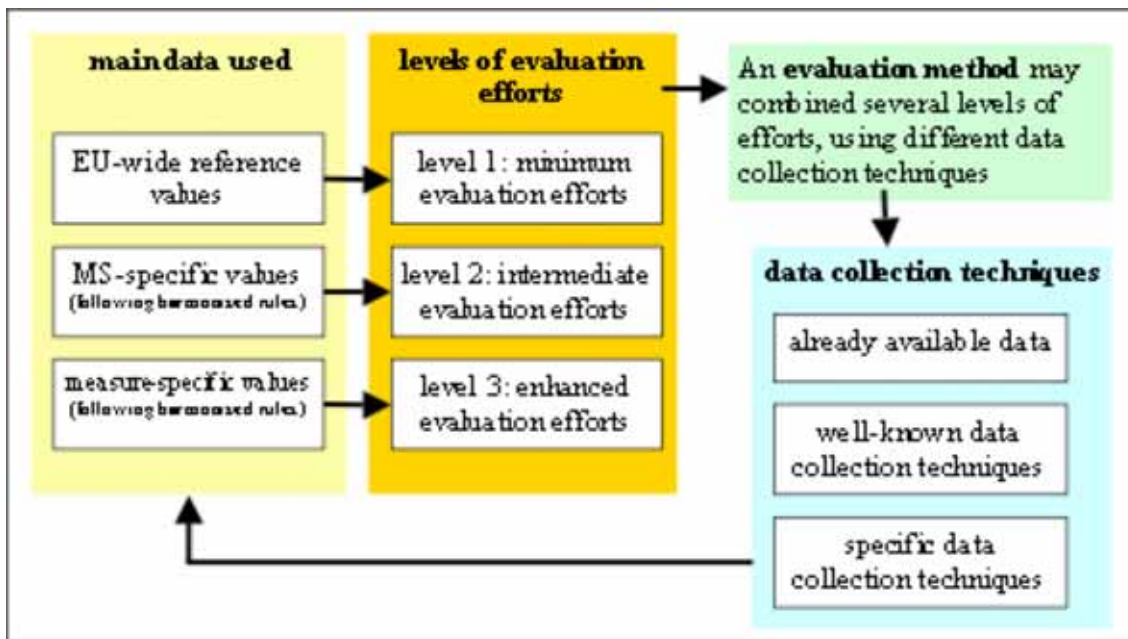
main data used

EU-wide reference values

MS-specific values (following harmonised rules)

measure-specific values (following harmonised rules)

levels of evaluation efforts

level 1: minimum evaluation efforts

level 2: intermediate evaluation efforts

level 3: enhanced evaluation efforts

An **evaluation method** may combined several levels of efforts, using different data collection techniques

data collection techniques

already available data

well-known data collection techniques

specific data collection techniques